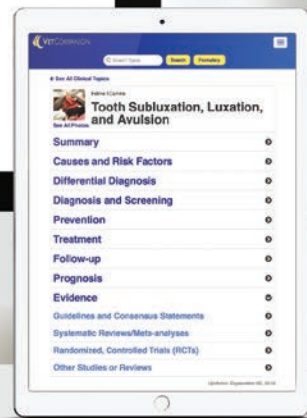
VETCOMPANION

Search Topic

Search

Formulary

See All Clinical Topics

Feline | Canine

Tooth Subluxation, Luxation, and Avulsion

See All Photos

Summary

Causes and Risk Factors

Differential Diagnosis

Diagnosis and Screening

Prevention

Treatment

Follow-up

Prognosis

Evidence

Guidelines and Consensus Statements

Systematic Reviews/Meta-analyses

Randomized, Controlled Trials (RCTs)

Other Studies or Reviews

Updated: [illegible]